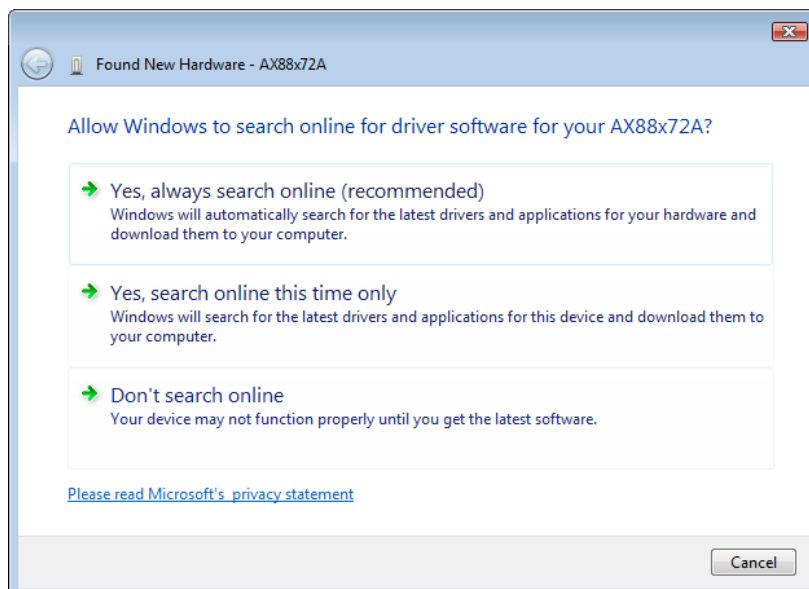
Found New Hardware - AX88x72A

Allow Windows to search online for driver software for your AX88x72A?

Yes, always search online (recommended)
Windows will automatically search for the latest drivers and applications for your hardware and download them to your computer.

Yes, search online this time only
Windows will search for the latest drivers and applications for this device and download them to your computer.

Don't search online
Your device may not function properly until you get the latest software.

Please read Microsoft's privacy statement

Cancel